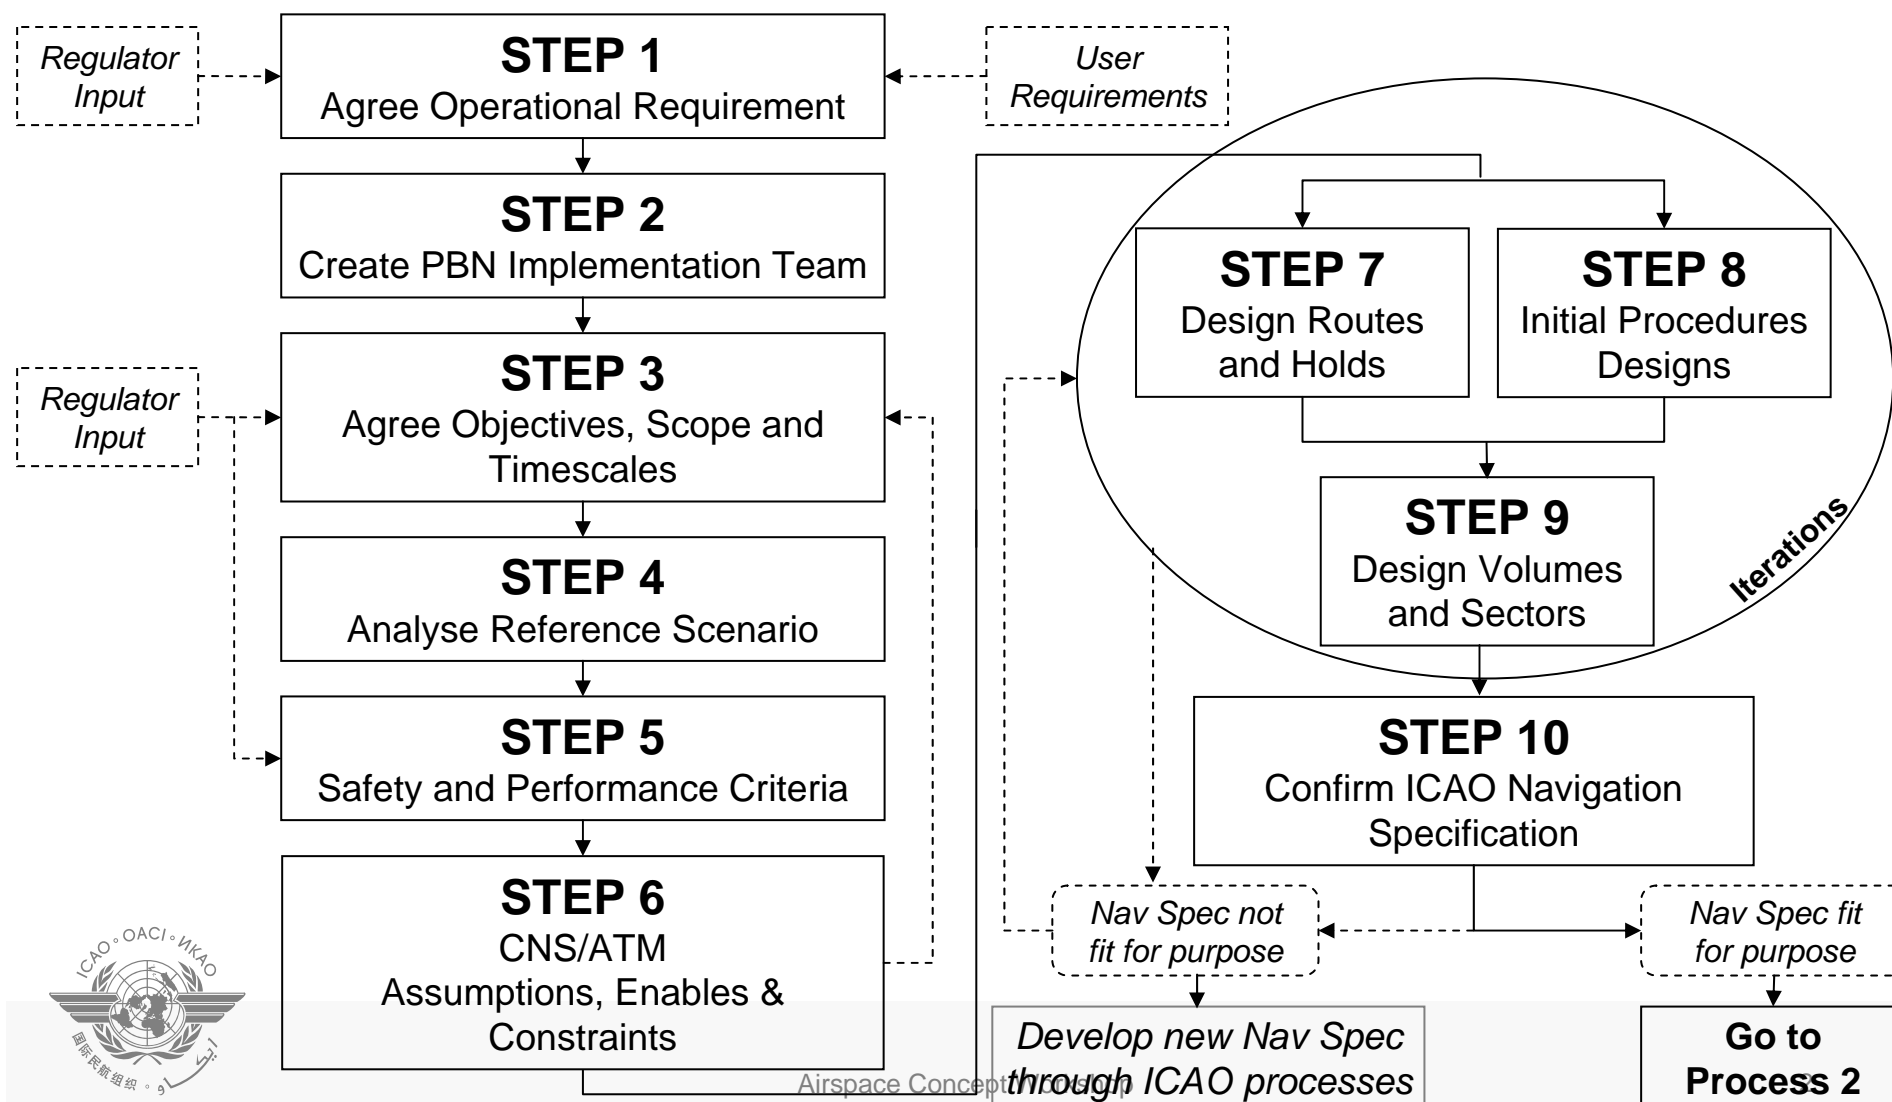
Regulator Input

STEP 1
Agree Operational Requirement

User Requirements

STEP 2
Create PBN Implementation Team

Regulator Input

STEP 3
Agree Objectives, Scope and Timescales

STEP 4
Analyse Reference Scenario

STEP 5
Safety and Performance Criteria

STEP 6
CNS/ATM
Assumptions, Enables & Constraints

STEP 7
Design Routes and Holds

STEP 8
Initial Procedures Designs

STEP 9
Design Volumes and Sectors

Iterations

STEP 10
Confirm ICAO Navigation Specification

Nav Spec not fit for purpose

Nav Spec fit for purpose

Develop new Nav Spec through ICAO processes

Go to Process 2

ICAO OACI ИКАО
国际民航组织

Airspace Concept Workshop

8